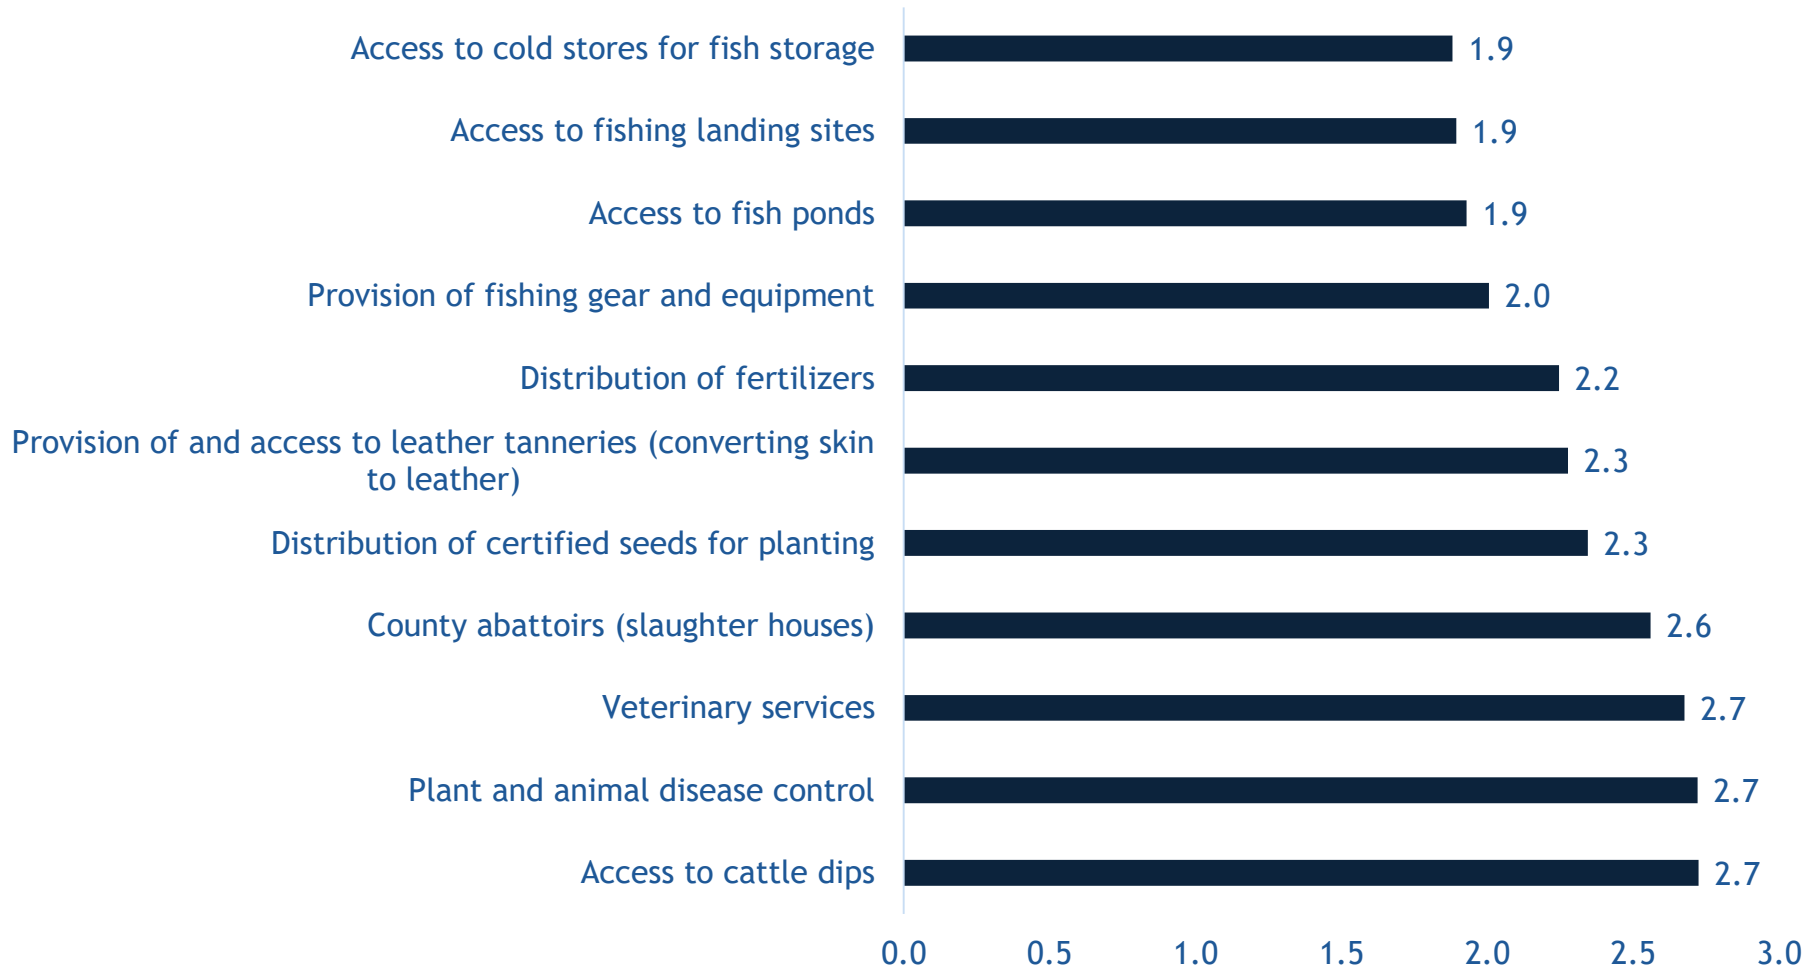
| Category | Value |
|---|---|
| Access to cold stores for fish storage | 1.9 |
| Access to fishing landing sites | 1.9 |
| Access to fish ponds | 1.9 |
| Provision of fishing gear and equipment | 2.0 |
| Distribution of fertilizers | 2.2 |
| Provision of and access to leather tanneries (converting skin to leather) | 2.3 |
| Distribution of certified seeds for planting | 2.3 |
| County abattoirs (slaughter houses) | 2.6 |
| Veterinary services | 2.7 |
| Plant and animal disease control | 2.7 |
| Access to cattle dips | 2.7 |

0.0 0.5 1.0 1.5 2.0 2.5 3.0